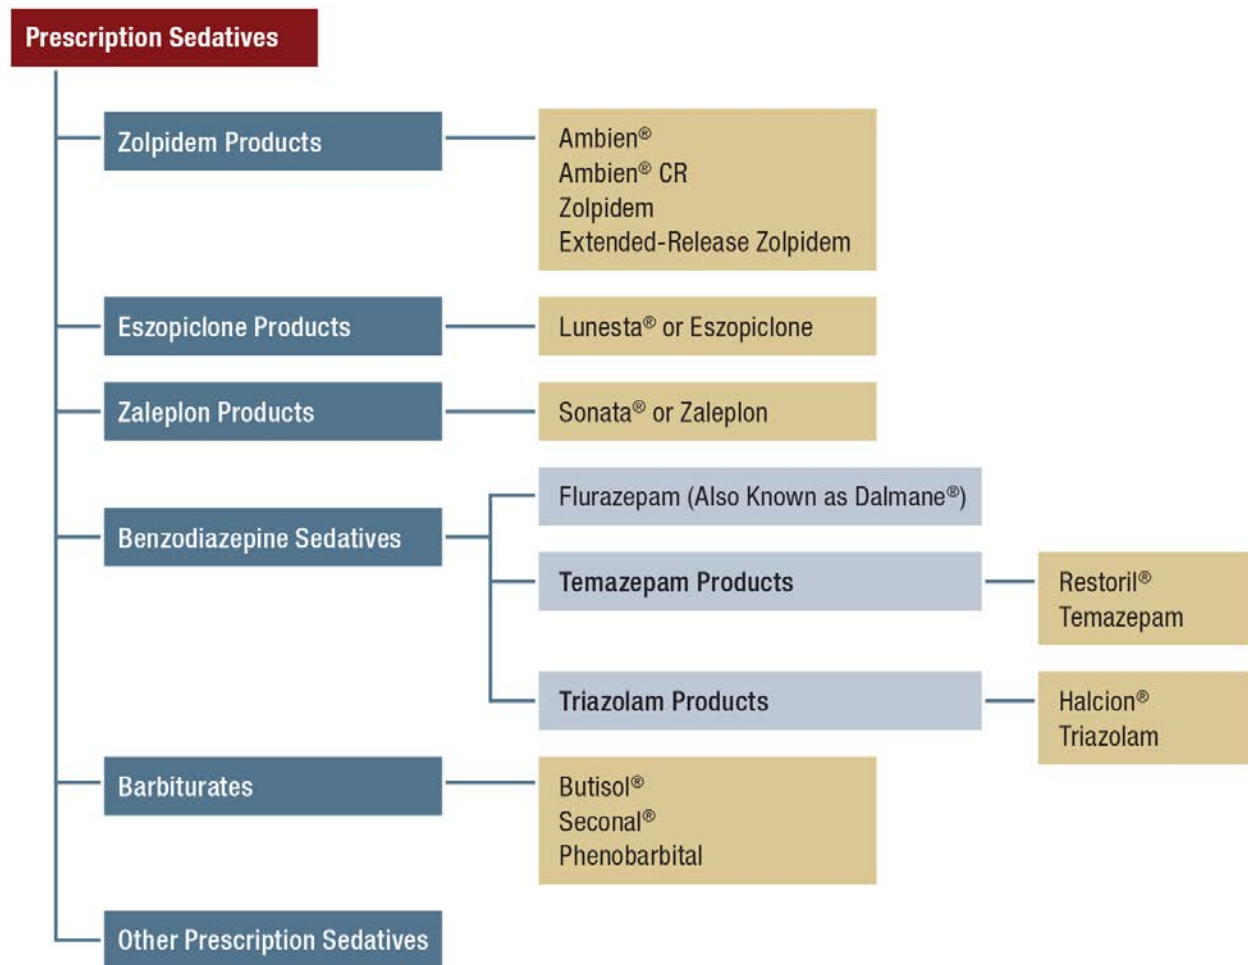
Prescription Sedatives

Zolpidem Products

Ambien®
Ambien® CR
Zolpidem
Extended-Release Zolpidem

Eszopiclone Products

Lunesta® or Eszopiclone

Zaleplon Products

Sonata® or Zaleplon

Benzodiazepine Sedatives

Flurazepam (Also Known as Dalmane®)

Temazepam Products

Restoril®
Temazepam

Triazolam Products

Halcion®
Triazolam

Barbiturates

Butisol®
Seconal®
Phenobarbital

Other Prescription Sedatives